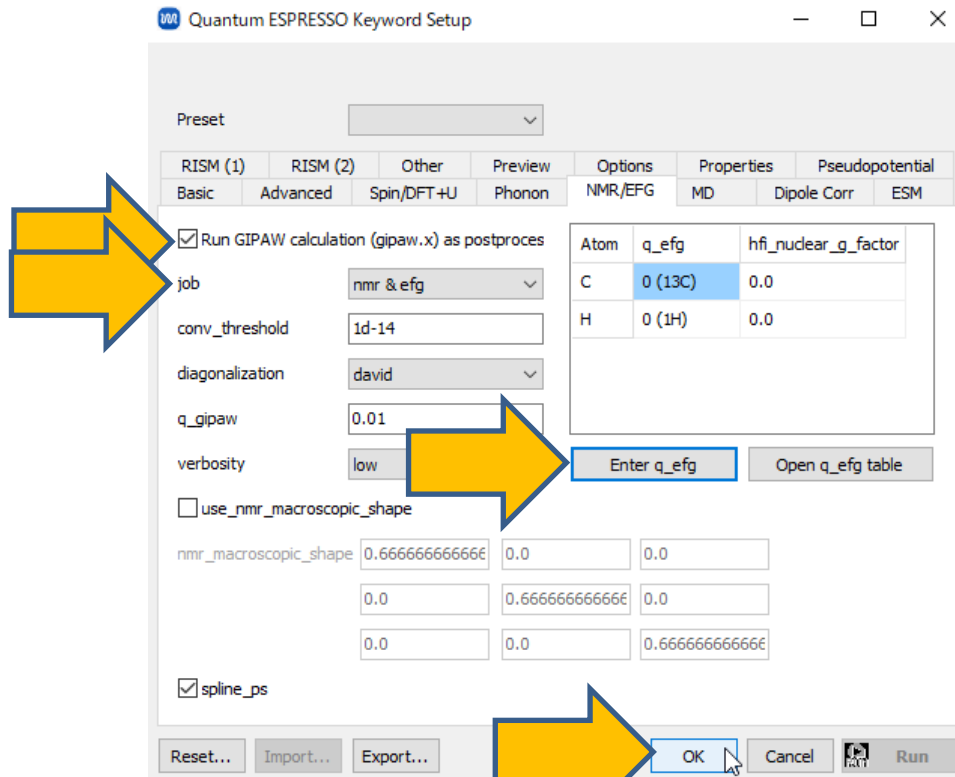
Quantum ESPRESSO Keyword Setup

Preset

RISM (1) RISM (2) Other Preview Options Properties Pseudopotential
Basic Advanced Spin/DFT+U Phonon NMR/EFG MD Dipole Corr ESM

Run GIPAW calculation (gipaw.x) as postproces

job nmr & efg
conv_threshold 1d-14
diagonalization david
q_gipaw 0.01
verbosity low

| Atom | q_efg | hfi_nuclear_g_factor |
|---|---|---|
| C | 0 (13C) | 0.0 |
| H | 0 (1H) | 0.0 |

Enter q_efg
Open q_efg table

use_nmr_macroscopic_shape

nmr_macroscopic_shape 0.666666666666 0.0 0.0
0.0 0.666666666666 0.0
0.0 0.0 0.666666666666

spline_ps

Reset... Import... Export... OK Cancel Run